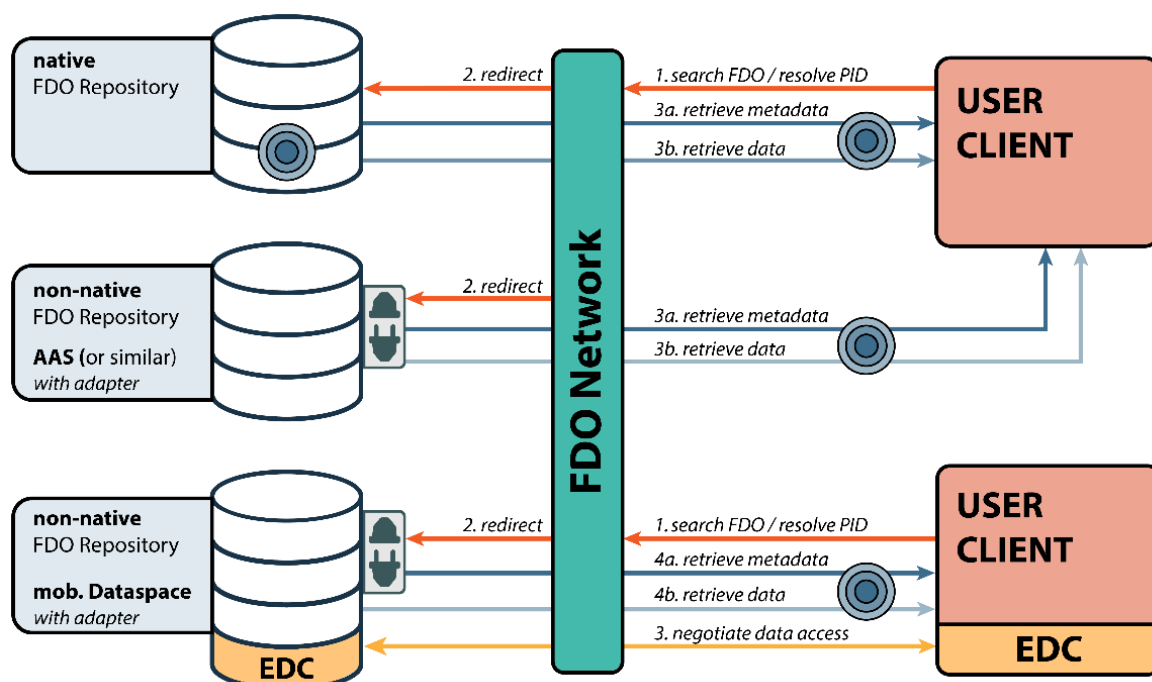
native
FDO Repository

2. redirect

1. search FDO / resolve PID

3a. retrieve metadata

3b. retrieve data

USER
CLIENT

non-native
FDO Repository
AAS (or similar)
with adapter

2. redirect

3a. retrieve metadata

3b. retrieve data

FDO Network

non-native
FDO Repository
mob. Dataspace
with adapter

EDC

2. redirect

1. search FDO / resolve PID

4a. retrieve metadata

4b. retrieve data

3. negotiate data access

USER
CLIENT

EDC